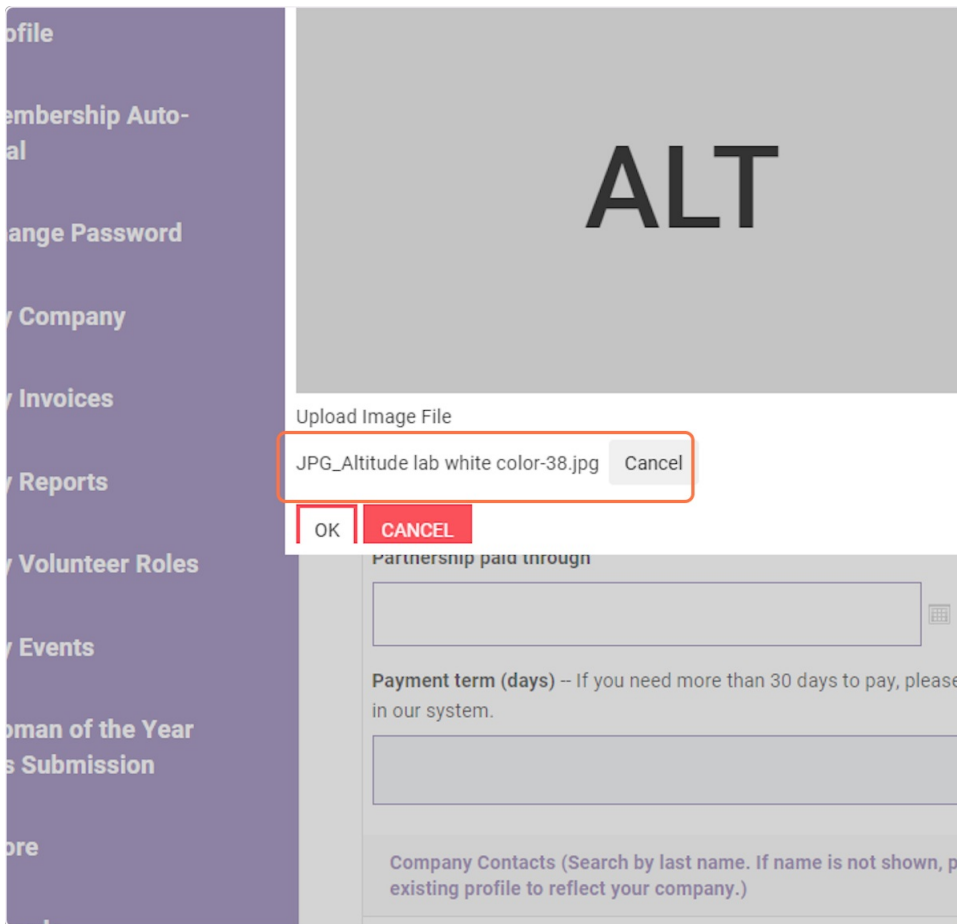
ofile

embership Auto-al

ange Password

Company

Invoices

Reports

Volunteer Roles

Events

oman of the Year s Submission

ore

ALT

Upload Image File

JPG_Altitude lab white color-38.jpg Cancel

OK CANCEL

Partnership paid through

Payment term (days) -- If you need more than 30 days to pay, please in our system.

Company Contacts (Search by last name. If name is not shown, p existing profile to reflect your company.)